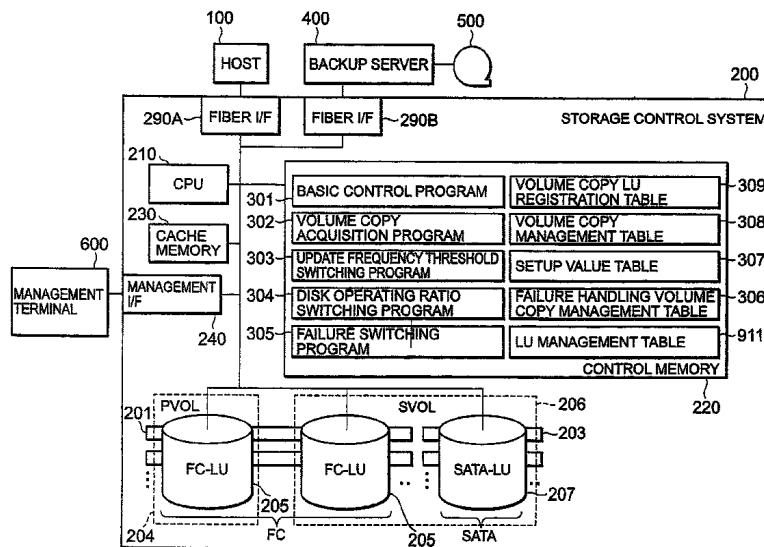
100
HOST
400
BACKUP SERVER
500
200
290A
FIBER I/F
FIBER I/F
290B
STORAGE CONTROL SYSTEM
210
CPU
230
CACHE MEMORY
600
MANAGEMENT TERMINAL
MANAGEMENT I/F
240
301
BASIC CONTROL PROGRAM
302
VOLUME COPY ACQUISITION PROGRAM
303
UPDATE FREQUENCY THRESHOLD SWITCHING PROGRAM
304
DISK OPERATING RATIO SWITCHING PROGRAM
305
FAILURE SWITCHING PROGRAM
VOLUME COPY LU REGISTRATION TABLE
309
VOLUME COPY MANAGEMENT TABLE
308
SETUP VALUE TABLE
307
FAILURE HANDLING VOLUME COPY MANAGEMENT TABLE
306
LU MANAGEMENT TABLE
911
CONTROL MEMORY
220
201
PVOL
SVOL
206
203
FC-LU
FC-LU
SATA-LU
205
207
204
FC
205
SATA